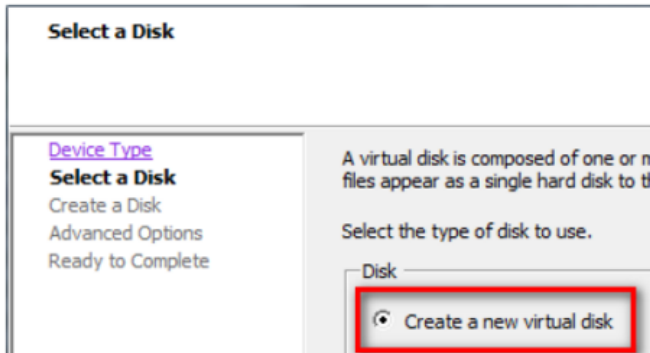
Select a Disk

Device Type
Select a Disk
Create a Disk
Advanced Options
Ready to Complete

A virtual disk is composed of one or m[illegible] files appear as a single hard disk to th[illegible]

Select the type of disk to use.

Disk

Create a new virtual disk